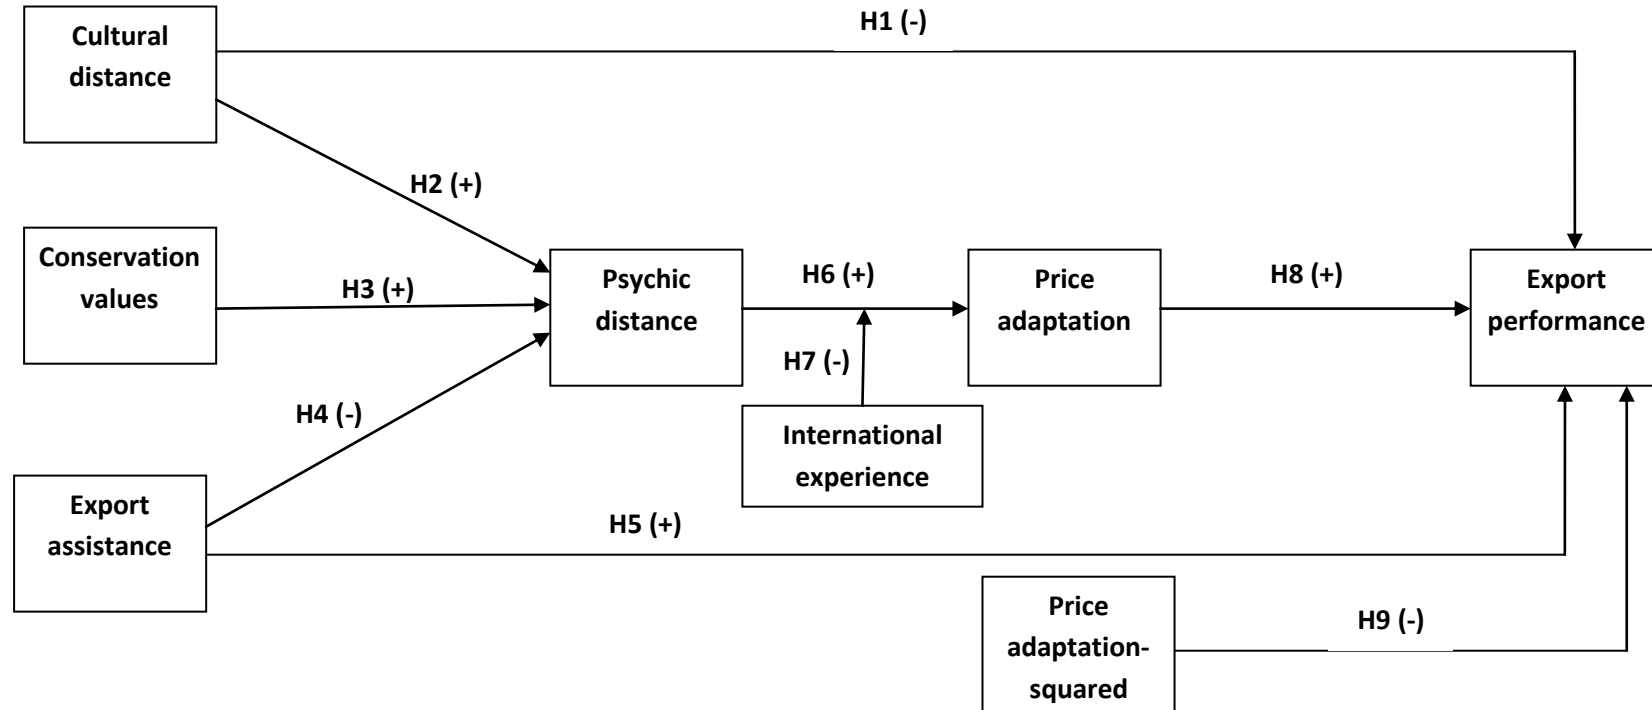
Cultural distance

H1 (-)

H2 (+)

Conservation values

H3 (+)

Psychic distance

H6 (+)

Price adaptation

H8 (+)

Export performance

H7 (-)

H4 (-)

International experience

Export assistance

H5 (+)

Price adaptation-squared

H9 (-)